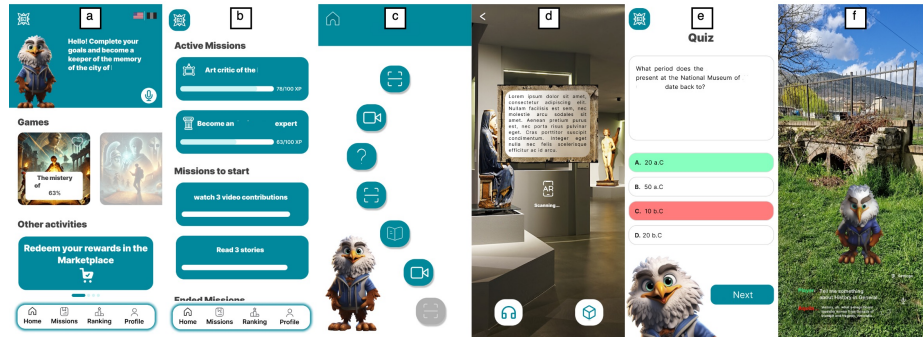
a

Hello! Complete your goals and become a keeper of the memory of the city of

Games

The mistery of

63%

Other activities

Redeem your rewards in the Marketplace

Home Missions Ranking Profile

b

Active Missions

Art critic of the

78/100 XP

Become an expert

63/100 XP

Missions to start

watch 3 video contributions

Read 3 stories

Ended Missions

Home Missions Ranking Profile

c

d

Lorem ipsum dolor sit amet, consectetur adipiscing elit. Nullam facilisis est sem, quis molestie arcu sodales sit amet. Aenean pretium purus est, nec porta risus pulvinar eget. Cras porttitor suscipit condimentum. Integer eget nulla sed felis scelerisque efficitur ac id arcu.

Scanning...

e

Quiz

What period does the present at the National Museum of date back to?

A. 20 a.C

B. 50 a.C

C. 10 b.C

D. 20 b.C

Next

f

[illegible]